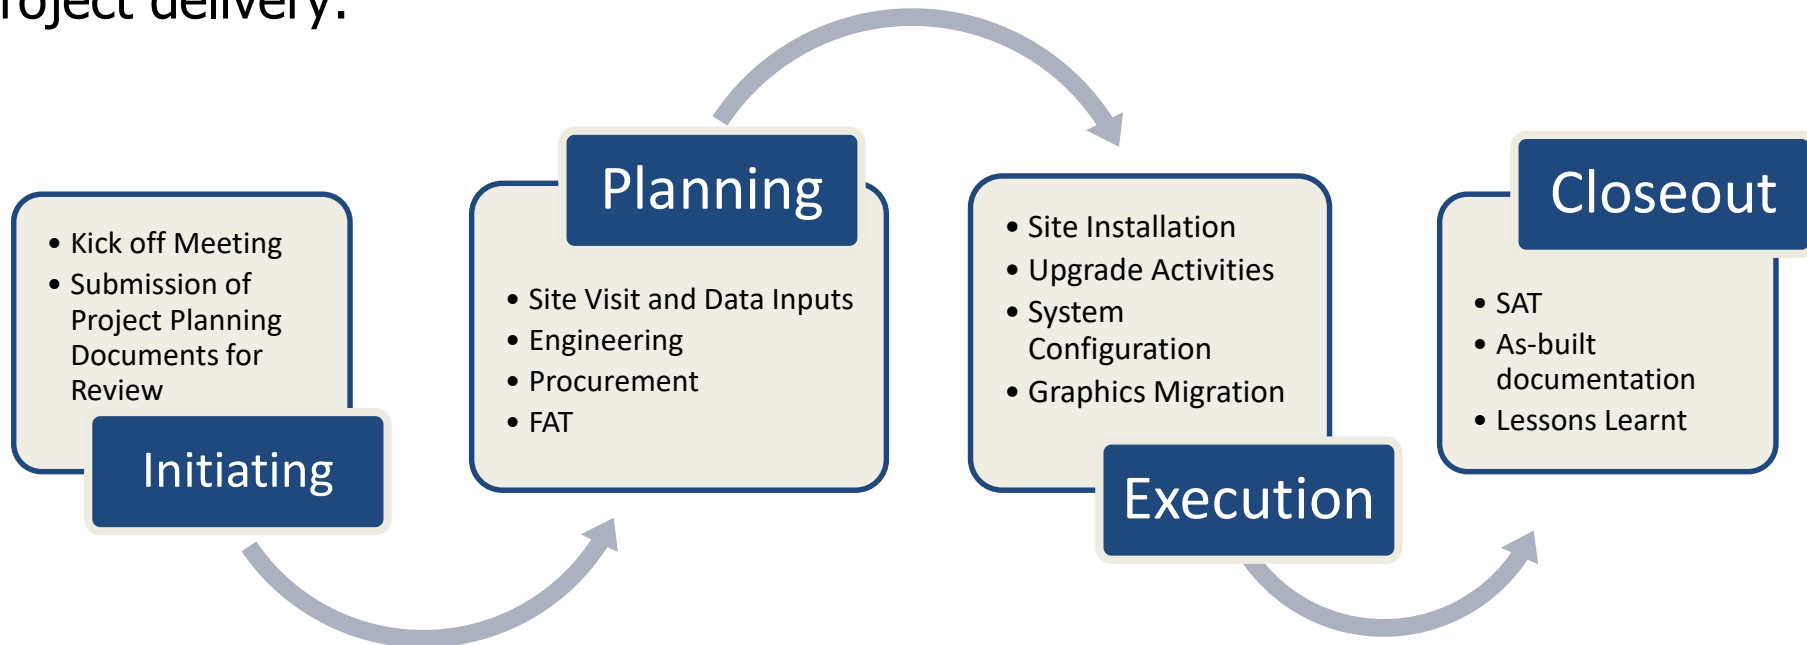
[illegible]roject delivery:

- Kick off Meeting
- Submission of Project Planning Documents for Review

Initiating

Planning

- Site Visit and Data Inputs
- Engineering
- Procurement
- FAT

- Site Installation
- Upgrade Activities
- System Configuration
- Graphics Migration

Execution

Closeout

- SAT
- As-built documentation
- Lessons Learnt